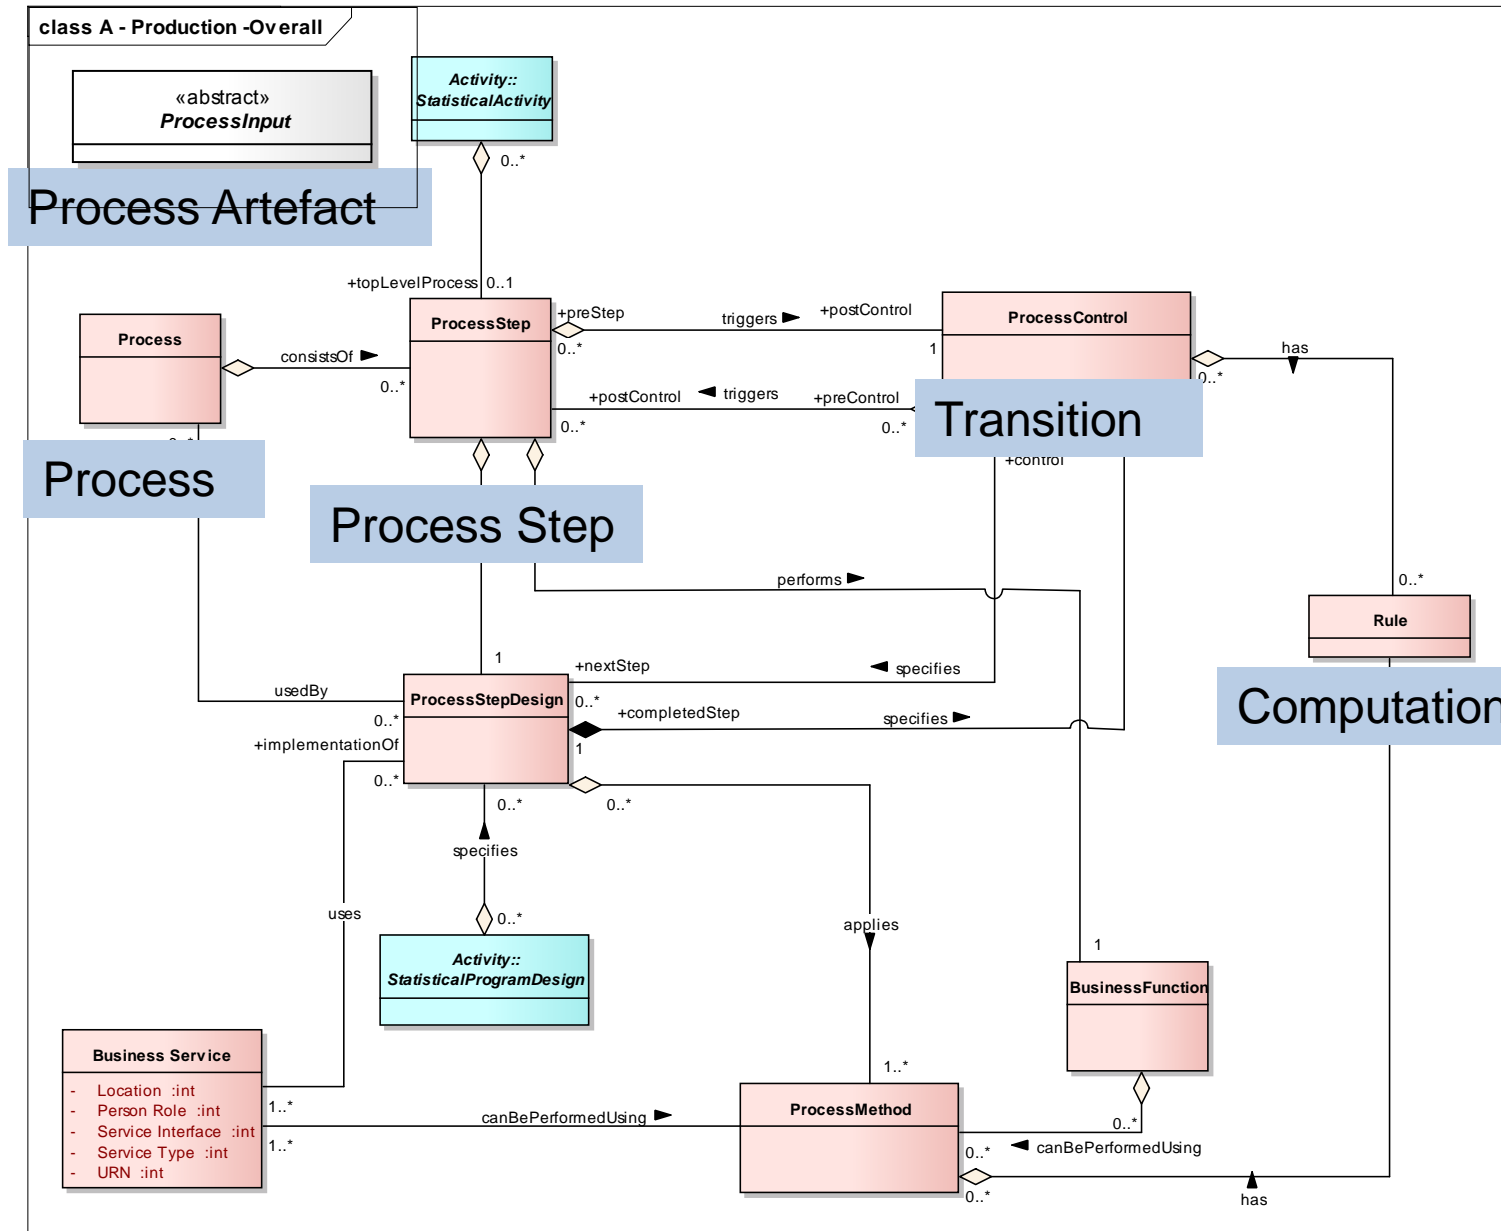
class A - Production -Overall

«abstract»
ProcessInput

Activity::
StatisticalActivity

Process Artefact

0..*

+topLevelProcess 0..1

Process

consistsOf

0..*

ProcessStep

+preStep

0..*

triggers

+postControl

ProcessControl

1

has

0..*

+postControl

triggers

+preControl

0..*

0..*

Transition

+control

Process

Process Step

performs

0..*

Rule

Computation

1

+nextStep

specifies

usedBy

ProcessStepDesign

0..*

0..*

+completedStep

specifies

+implementationOf

1

0..*

0..*

0..*

specifies

uses

0..*

Activity::
StatisticalProgramDesign

applies

1

BusinessFunction

Business Service

- Location :int
- Person Role :int
- Service Interface :int
- Service Type :int
- URN :int

1..*

1..*

1..*

canBePerformedUsing

ProcessMethod

0..*

0..*

canBePerformedUsing

0..*

has